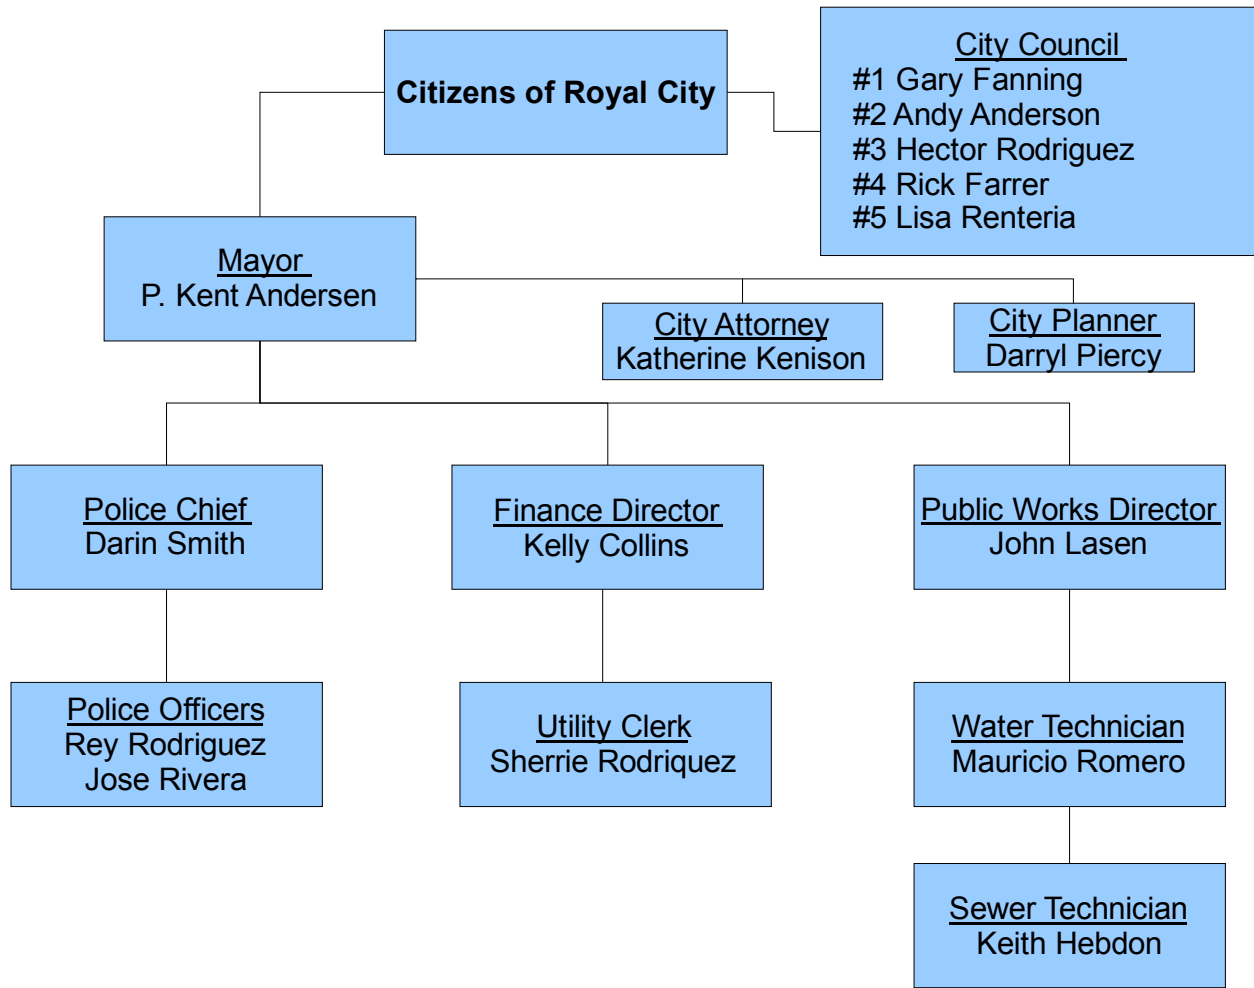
Citizens of Royal City

City Council
#1 Gary Fanning
#2 Andy Anderson
#3 Hector Rodriguez
#4 Rick Farrer
#5 Lisa Renteria

Mayor
P. Kent Andersen

City Attorney
Katherine Kenison

City Planner
Darryl Piercy

Police Chief
Darin Smith

Finance Director
Kelly Collins

Public Works Director
John Lasen

Police Officers
Rey Rodriguez
Jose Rivera

Utility Clerk
Sherrie Rodriquez

Water Technician
Mauricio Romero

Sewer Technician
Keith Hebdon